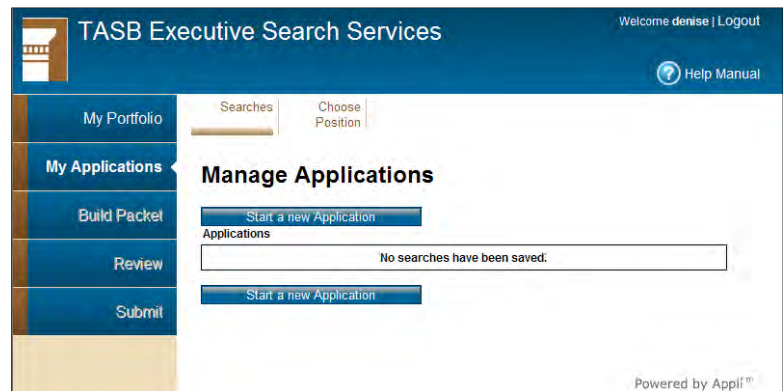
TASB Executive Search Services

Welcome denise | Logout

Help Manual

My Portfolio

My Applications

Build Packet

Review

Submit

Searches

Choose Position

Manage Applications

Start a new Application

Applications

No searches have been saved.

Start a new Application

Powered by Appli™